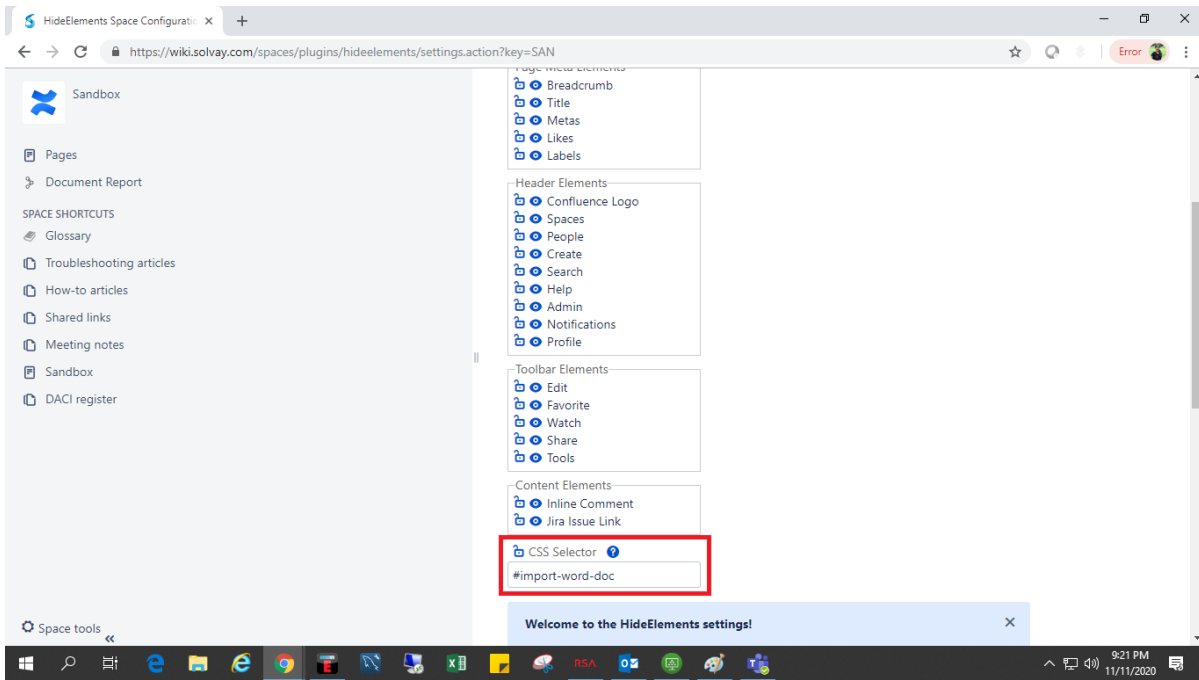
HideElements Space Configuratio ×
+
https://wiki.solvay.com/spaces/plugins/hideelements/settings.action?key=SAN
Error

Sandbox

Pages
Document Report

SPACE SHORTCUTS
Glossary
Troubleshooting articles
How-to articles
Shared links
Meeting notes
Sandbox
DACI register

Space tools

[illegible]
Breadcrumb
Title
Metas
Likes
Labels

Header Elements
Confluence Logo
Spaces
People
Create
Search
Help
Admin
Notifications
Profile

Toolbar Elements
Edit
Favorite
Watch
Share
Tools

Content Elements
Inline Comment
Jira Issue Link

CSS Selector
#import-word-doc

Welcome to the HideElements settings!

9:21 PM
11/11/2020